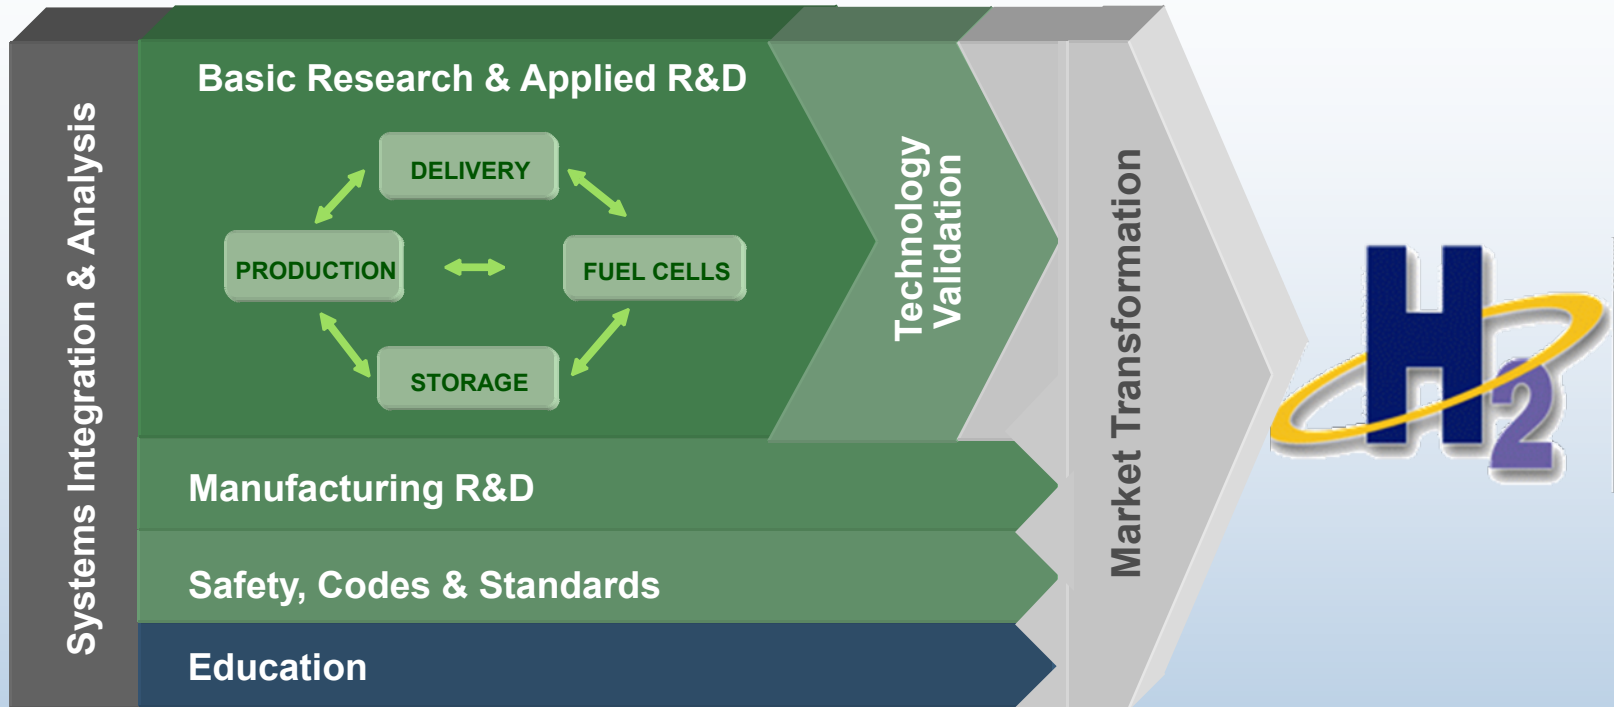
Systems Integration & Analysis

Basic Research & Applied R&D

DELIVERY

PRODUCTION

FUEL CELLS

STORAGE

Technology Validation

Manufacturing R&D

Safety, Codes & Standards

Education

Market Transformation

$H_2$